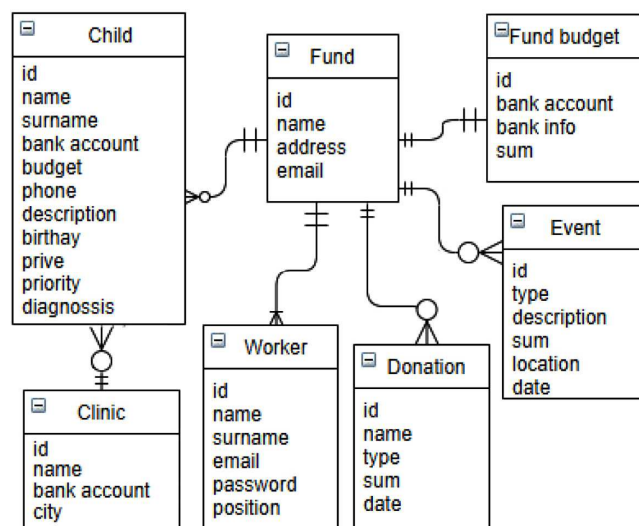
Child

id
name
surname
bank account
budget
phone
description
birthay
prive
priority
diagnossis

Fund

id
name
address
email

Fund budget

id
bank account
bank info
sum

Event

id
type
description
sum
location
date

Clinic

id
name
bank account
city

Worker

id
name
surname
email
password
position

Donation

id
name
type
sum
date